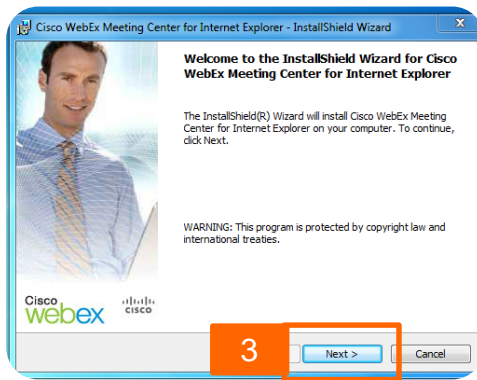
Cisco WebEx Meeting Center for Internet Explorer - InstallShield Wizard

Welcome to the InstallShield Wizard for Cisco WebEx Meeting Center for Internet Explorer

The InstallShield(R) Wizard will install Cisco WebEx Meeting Center for Internet Explorer on your computer. To continue, click Next.

WARNING: This program is protected by copyright law and international treaties.

Cisco webex

cisco

3

Next >

Cancel